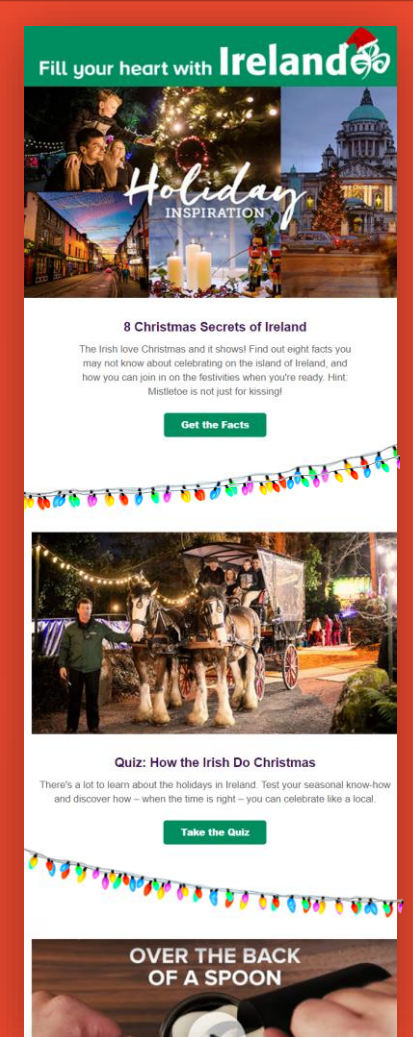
Fill your heart with Ireland

Holiday INSPIRATION

8 Christmas Secrets of Ireland

The Irish love Christmas and it shows! Find out eight facts you may not know about celebrating on the island of Ireland, and how you can join in on the festivities when you're ready. Hint: Mistletoe is not just for kissing!

Get the Facts

Quiz: How the Irish Do Christmas

There's a lot to learn about the holidays in Ireland. Test your seasonal know-how and discover how – when the time is right – you can celebrate like a local.

Take the Quiz

OVER THE BACK OF A SPOON